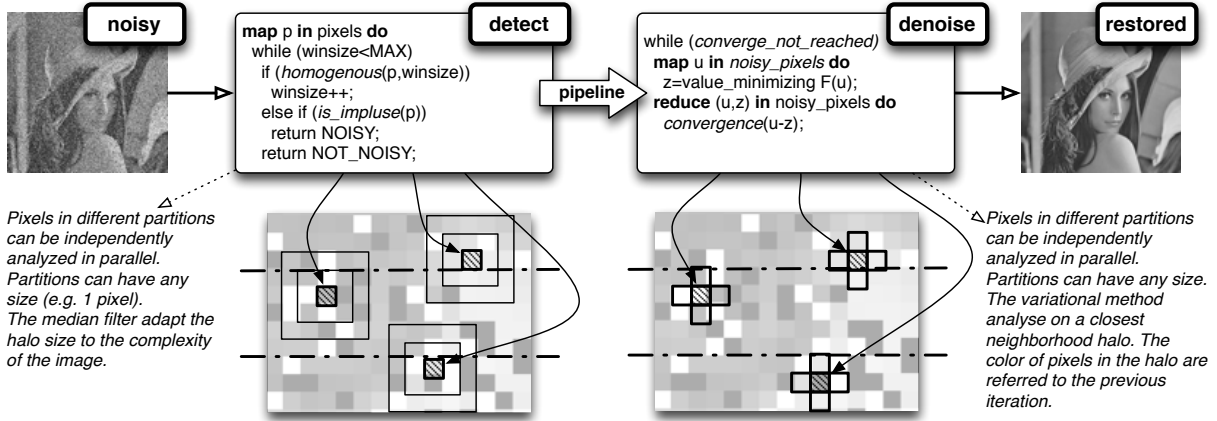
noisy

detect

map p in pixels do
while (winsize<MAX)
if (homogenous(p,winsize))
winsize++;
else if (is_impluse(p))
return NOISY;
return NOT_NOISY;

pipeline

denoise

while (converge_not_reached)
map u in noisy_pixels do
z=value_minimizing F(u);
reduce (u,z) in noisy_pixels do
convergence(u-z);

restored

Pixels in different partitions can be independently analyzed in parallel. Partitions can have any size (e.g. 1 pixel). The median filter adapt the halo size to the complexity of the image.

Pixels in different partitions can be independently analyzed in parallel. Partitions can have any size. The variational method analyse on a closest neighborhood halo. The color of pixels in the halo are referred to the previous iteration.